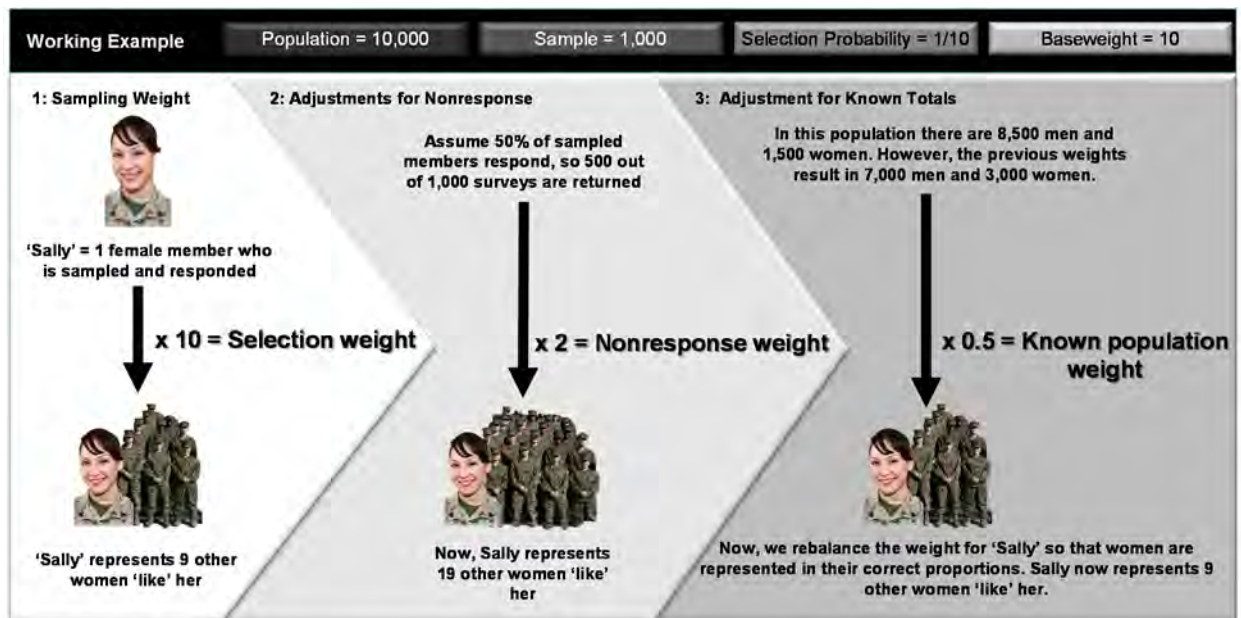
Working Example

Population = 10,000

Sample = 1,000

Selection Probability = 1/10

Baseweight = 10

1: Sampling Weight

'Sally' = 1 female member who is sampled and responded

x 10 = Selection weight

'Sally' represents 9 other women 'like' her

2: Adjustments for Nonresponse

Assume 50% of sampled members respond, so 500 out of 1,000 surveys are returned

x 2 = Nonresponse weight

Now, Sally represents 19 other women 'like' her

3: Adjustment for Known Totals

In this population there are 8,500 men and 1,500 women. However, the previous weights result in 7,000 men and 3,000 women.

x 0.5 = Known population weight

Now, we rebalance the weight for 'Sally' so that women are represented in their correct proportions. Sally now represents 9 other women 'like' her.